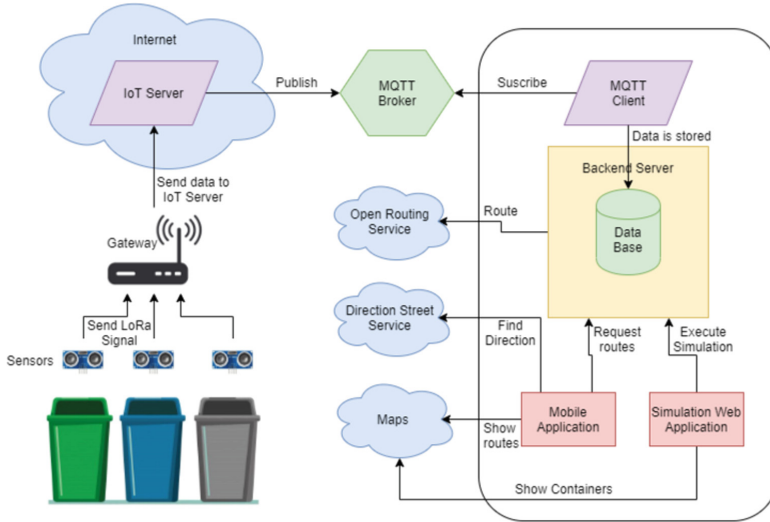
Internet

IoT Server

Publish

MQTT Broker

Suscribe

MQTT Client

Data is stored

Backend Server

Send data to IoT Server

Gateway

Open Routing Service

Route

Data Base

Direction Street Service

Find Direction

Request routes

Execute Simulation

Send LoRa Signal

Sensors

Maps

Show routes

Mobile Application

Simulation Web Application

Show Containers